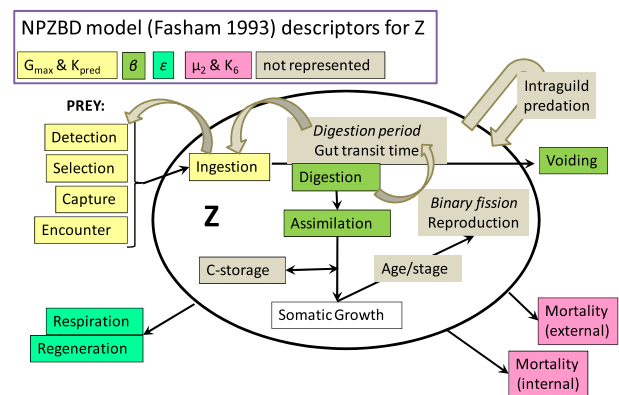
NPZBD model (Fasham 1993) descriptors for Z

$G_{max}$ & $K_{pred}$ | $\beta$ | $\varepsilon$ | $\mu_2$ & $K_6$ | not represented

PREY:
Detection
Selection
Capture
Encounter

Intraguild predation

Ingestion

Digestion period
Gut transit time

Voiding

Digestion

Z

Assimilation

Binary fission
Reproduction

C-storage

Age/stage

Somatic Growth

Respiration
Regeneration

Mortality (external)

Mortality (internal)